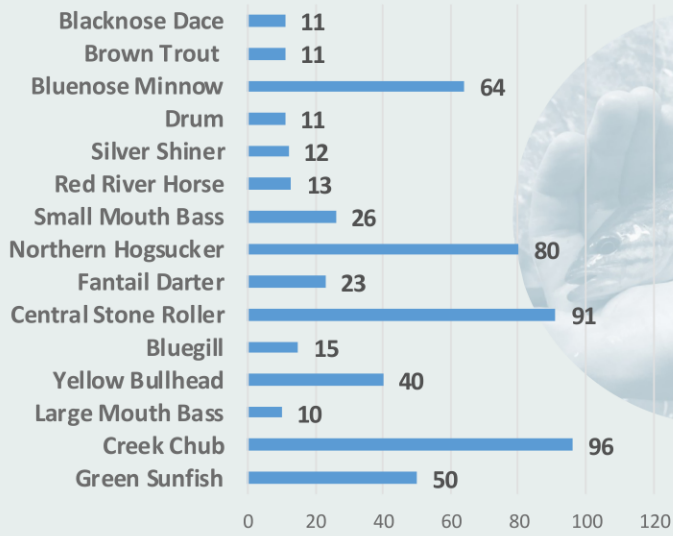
Blacknose Dace 11
Brown Trout 11
Bluenose Minnow 64
Drum 11
Silver Shiner 12
Red River Horse 13
Small Mouth Bass 26
Northern Hogsucker 80
Fantail Darter 23
Central Stone Roller 91
Bluegill 15
Yellow Bullhead 40
Large Mouth Bass 10
Creek Chub 96
Green Sunfish 50

0 20 40 60 80 100 120